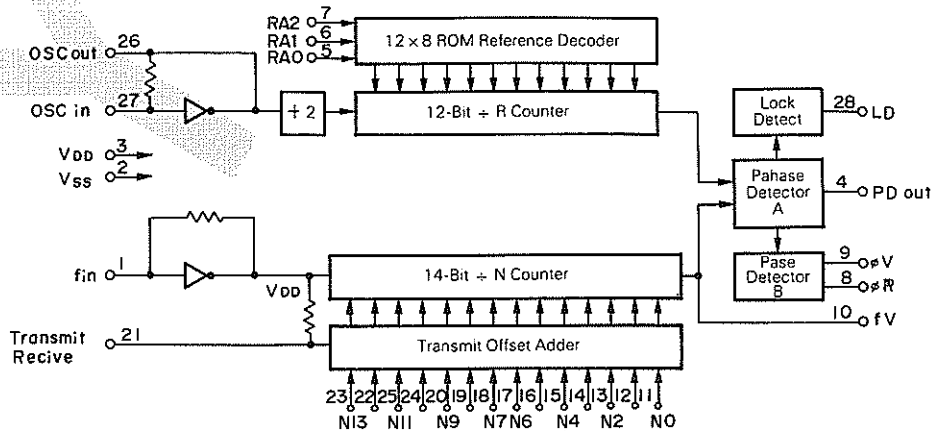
RA2 7
RA1 6
RA0 5
12 × 8 ROM Reference Decoder

OSCout 26
OSC in 27
÷ 2
12-Bit ÷ R Counter

VDD 3
VSS 2

Lock Detect
28 LD

Pahase Detector A
4 PD out

Pase Detector B
9 øV
8 øR

fin 1
14-Bit ÷ N Counter
VDD
10 fV

Transmit Recive 21
Transmit Offset Adder

23 22 25 24 20 19 18 17 16 15 14 13 12 11
N13 N11 N9 N7 N6 N4 N2 N0